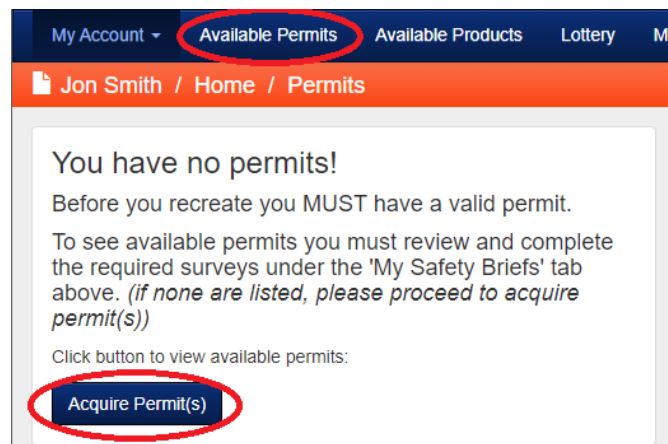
My Account ▾ Available Permits Available Products Lottery M

Jon Smith / Home / Permits

You have no permits!

Before you recreate you MUST have a valid permit.

To see available permits you must review and complete the required surveys under the 'My Safety Briefs' tab above. *(if none are listed, please proceed to acquire permit(s))*

Click button to view available permits:

Acquire Permit(s)